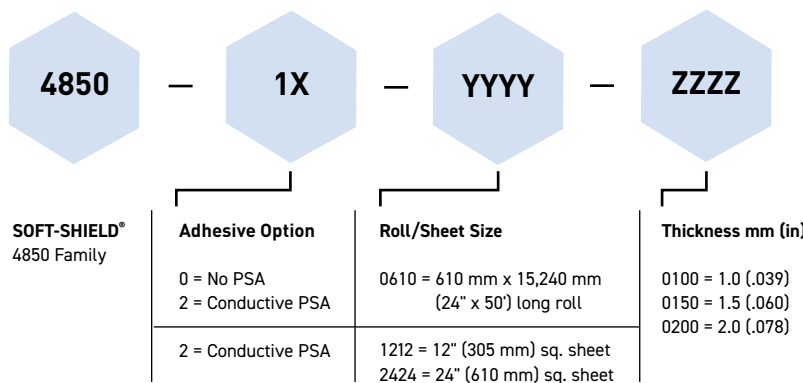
4850 — 1X — YYYY — ZZZZ

SOFT-SHIELD®
4850 Family

Adhesive Option

0 = No PSA
2 = Conductive PSA

2 = Conductive PSA

Roll/Sheet Size

0610 = 610 mm x 15,240 mm (24" x 50') long roll

1212 = 12" (305 mm) sq. sheet
2424 = 24" (610 mm) sq. sheet

Thickness mm (in)

0100 = 1.0 (.039)
0150 = 1.5 (.060)
0200 = 2.0 (.078)